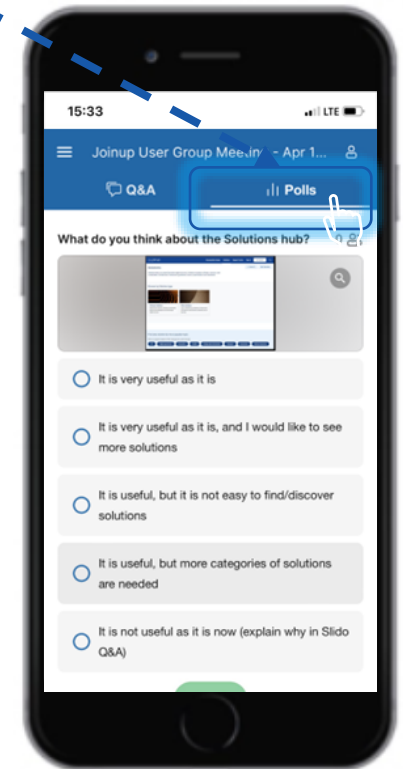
15:33

LTE

Joinup User Group Meeting - Apr 1...

Q&A

Polls

What do you think about the Solutions hub?

It is very useful as it is

It is very useful as it is, and I would like to see more solutions

It is useful, but it is not easy to find/discover solutions

It is useful, but more categories of solutions are needed

It is not useful as it is now (explain why in Slido Q&A)